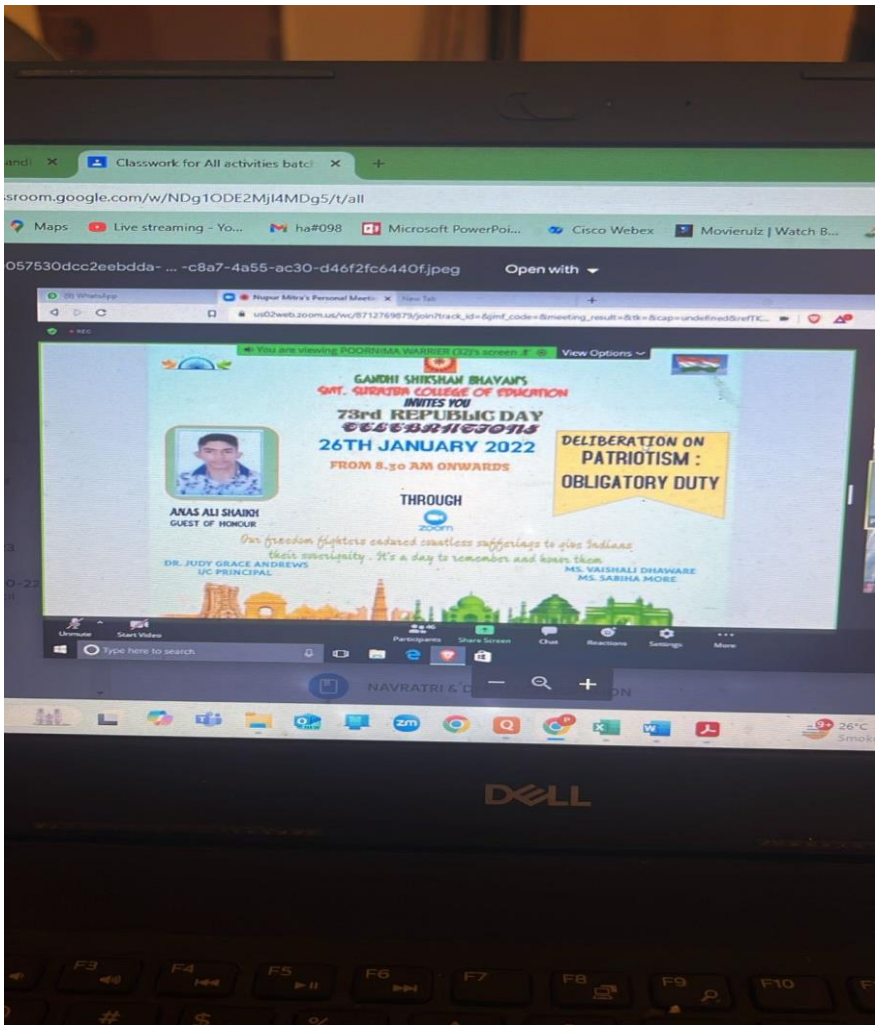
andi ×
Classwork for All activities batc ×
+
ssroom.google.com/w/NDg1ODE2MjI4MDg5/t/all
Maps
Live streaming - Yo...
ha#098
Microsoft PowerPoi...
Cisco Webex
Movierulz | Watch B...
057530dcc2eebdda- ... -c8a7-4a55-ac30-d46f2fc6440f.jpeg
Open with

(8) WhatsApp
Nupur Mitra's Personal Meeti ×
New Tab
us02web.zoom.us/wc/8712769879/join?track_id=&jmf_code=&meeting_result=&tk=&cap=undefined&refTK...
You are viewing POORNIMA WARRIER (32)'s screen
View Options

GANDHI SHIKSHAN BHAVAN'S
SMT. SURAJBA COLLEGE OF EDUCATION
INVITES YOU
73rd REPUBLIC DAY
CELEBRATIONS
26TH JANUARY 2022
FROM 8.30 AM ONWARDS
THROUGH
zoom
DELIBERATION ON
PATRIOTISM :
OBLIGATORY DUTY
ANAS ALI SHAIKH
GUEST OF HONOUR
Our freedom fighters endured countless sufferings to give Indians their sovereignty. It's a day to remember and honor them
DR. JUDY GRACE ANDREWS
I/C PRINCIPAL
MS. VAISHALI DHAWARE
MS. SABIHA MORE

Unmute
Start Video
Participants
Share Screen
Chat
Reactions
Settings
More
Type here to search

NAVRATRI & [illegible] ON
26°C
Smok

DELL
F3
F4
F5
F6
F7
F8
F9
F10